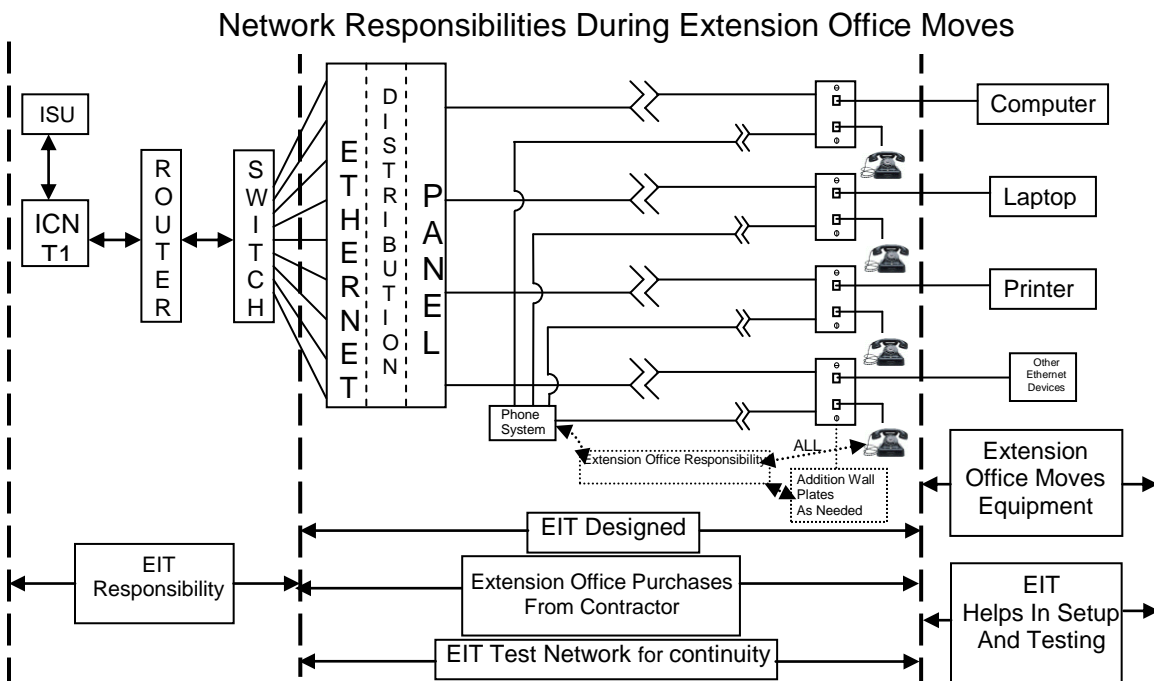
Network Responsibilities During Extension Office Moves

ISU

ICN T1

ROUTER

SWITCH

ETHERNET

DISTRIBUTION

PANEL

Computer

Laptop

Printer

Other Ethernet Devices

Phone System

ALL

Extension Office Responsibility

Addition Wall Plates As Needed

Extension Office Moves Equipment

EIT Designed

EIT Responsibility

Extension Office Purchases From Contractor

EIT Helps In Setup And Testing

EIT Test Network for continuity